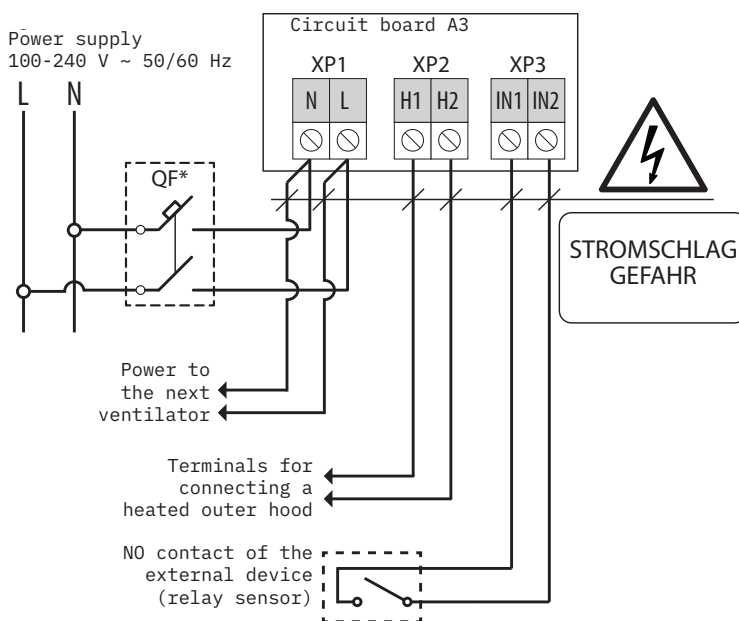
Circuit board A3

Power supply
100-240 V ~ 50/60 Hz

L N

XP1 XP2 XP3

N L H1 H2 IN1 IN2

QF*

STROMSCHLAG GEFAHR

Power to the next ventilator

Terminals for connecting a heated outer hood

NO contact of the external device (relay sensor)